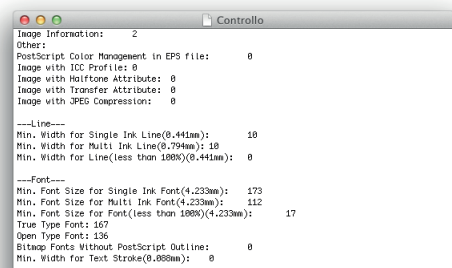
Controllo

Image Information: 2
Other:
PostScript Color Management in EPS file: 0
Image with ICC Profile: 0
Image with Halftone Attribute: 0
Image with Transfer Attribute: 0
Image with JPEG Compression: 0

---Line---
Min. Width for Single Ink Line(0.441mm): 10
Min. Width for Multi Ink Line(0.794mm): 10
Min. Width for Line(less than 100%)(0.441mm): 0

---Font---
Min. Font Size for Single Ink Font(4.233mm): 173
Min. Font Size for Multi Ink Font(4.233mm): 112
Min. Font Size for Font(less than 100%)(4.233mm): 17
True Type Font: 167
Open Type Font: 136
Bitmap Fonts Without PostScript Outline: 0
Min. Width for Text Stroke(0.088mm): 0